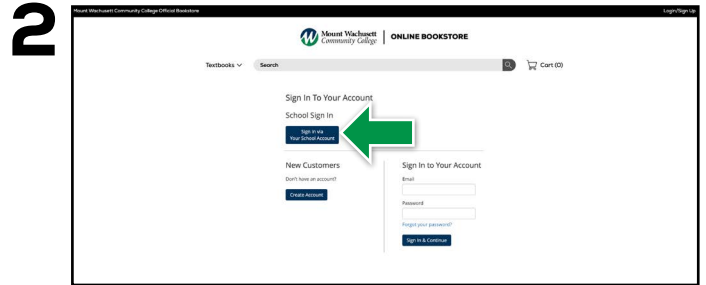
2

Mount Wachusett Community College Official Bookstore

Login/Sign Up

Mount Wachusett Community College | ONLINE BOOKSTORE

Textbooks

Search

Cart (0)

Sign In To Your Account

School Sign In

Sign in via Your School Account

New Customers

Don't have an account?

Create Account

Sign In to Your Account

Email

Password

Forgot your password?

Sign In & Continue